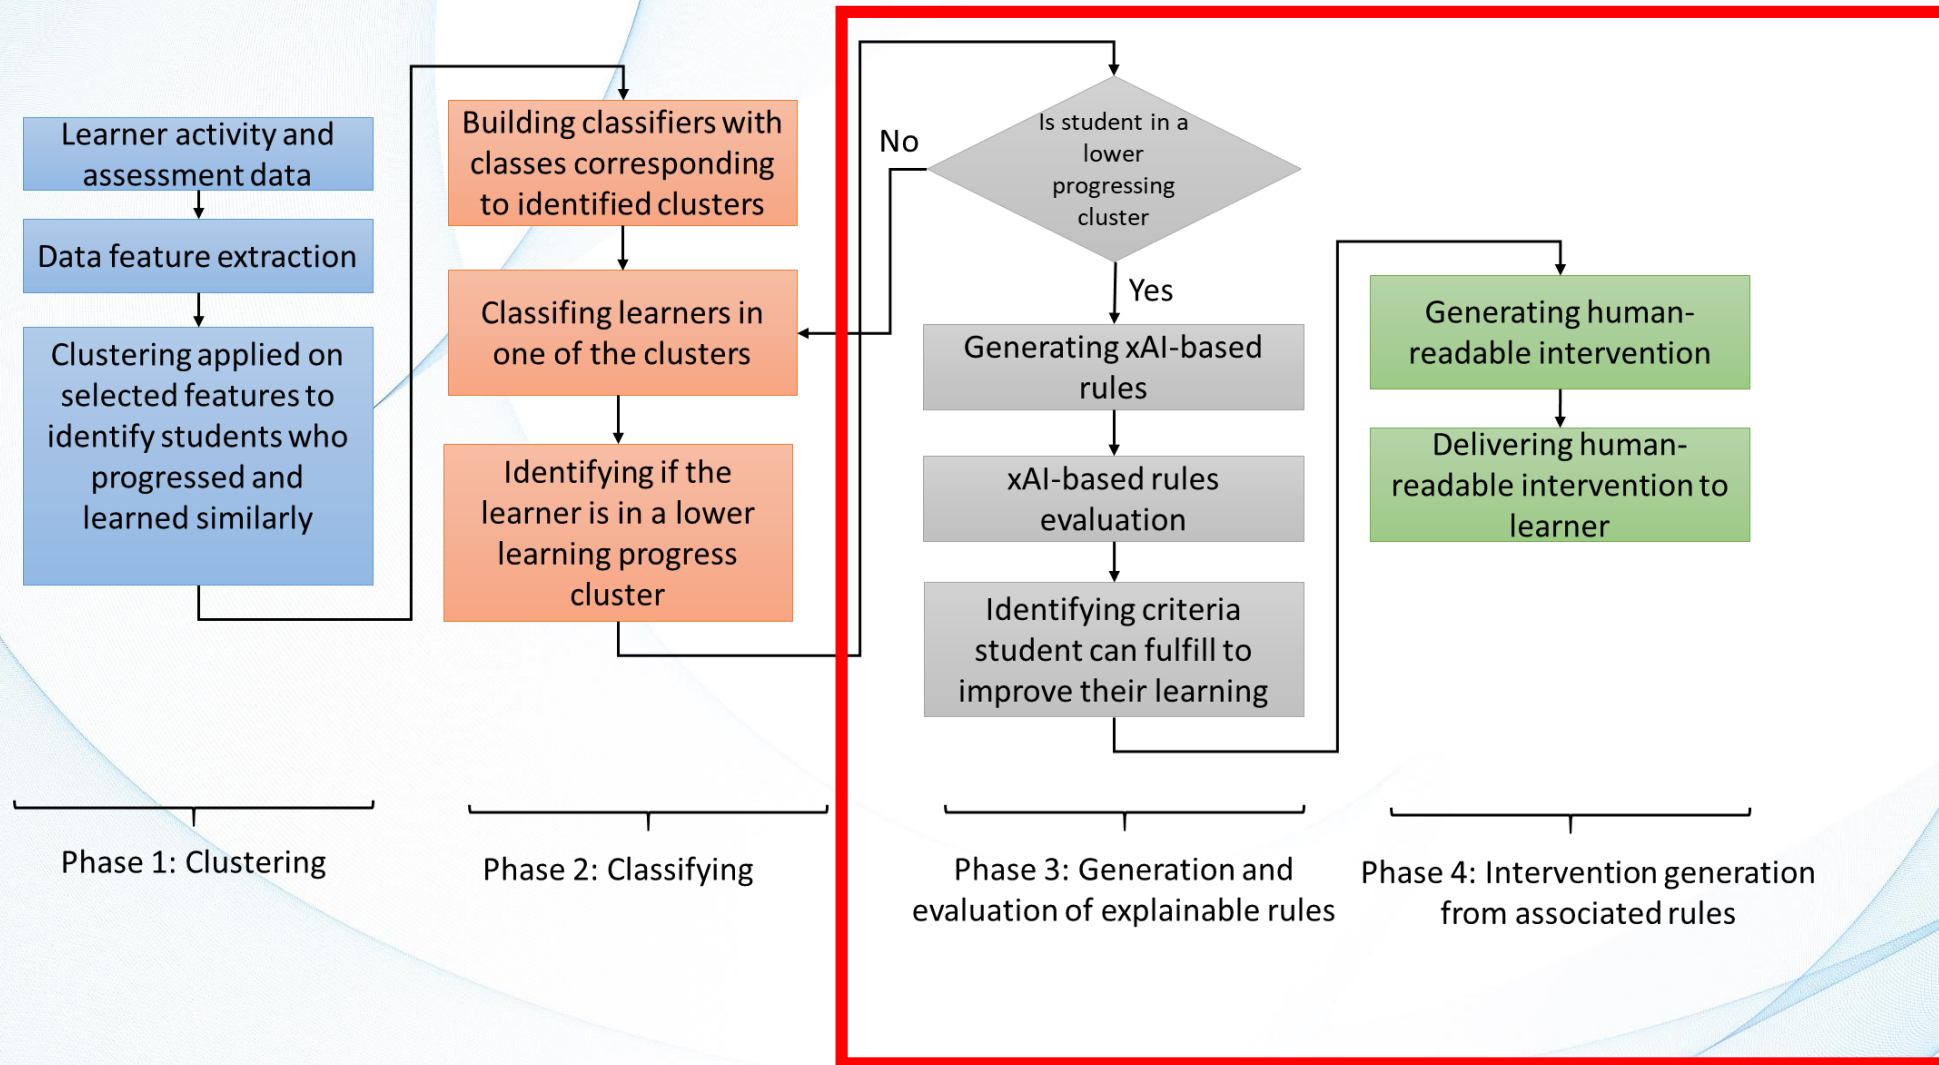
Learner activity and assessment data

Data feature extraction

Clustering applied on selected features to identify students who progressed and learned similarly

Building classifiers with classes corresponding to identified clusters

Classifing learners in one of the clusters

Identifying if the learner is in a lower learning progress cluster

No

Is student in a lower progressing cluster

Yes

Generating xAI-based rules

xAI-based rules evaluation

Identifying criteria student can fulfill to improve their learning

Generating human-readable intervention

Delivering human-readable intervention to learner

Phase 1: Clustering

Phase 2: Classifying

Phase 3: Generation and evaluation of explainable rules

Phase 4: Intervention generation from associated rules